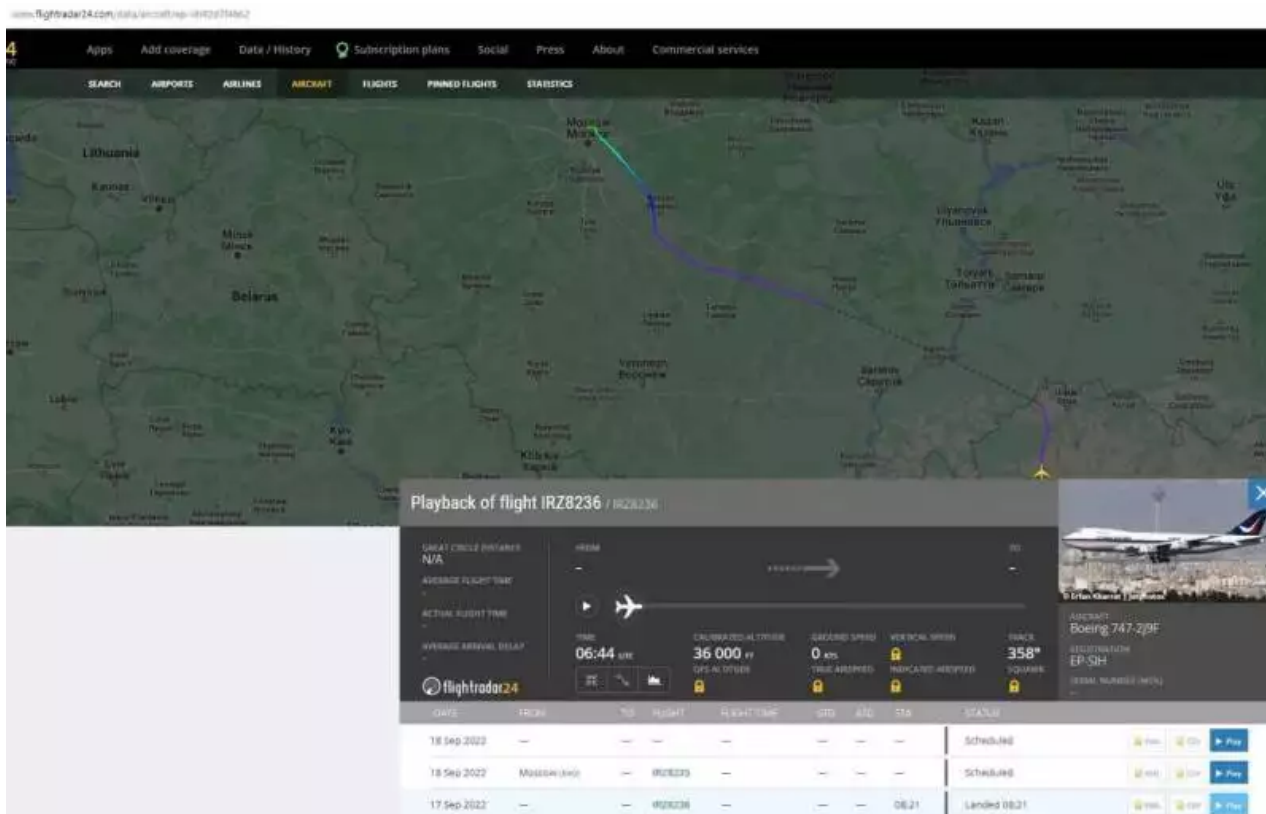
www.flightradar24.com/data/aircraft/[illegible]

Apps Add coverage Data / History Subscription plans Social Press About Commercial services

SEARCH AIRPORTS AIRLINES AIRCRAFT FLIGHTS PINNED FLIGHTS STATISTICS

Lithuania
Kaunas
Vilnius
Minsk
Belarus
Moscow
Voronezh
Kazan
Ulyanovsk
Tolyatti
Samara
Saratov
Kyiv
Lviv
Ufa

Playback of flight IRZ8236 / IRZ8236

GREAT CIRCLE DISTANCE
N/A
AVERAGE FLIGHT TIME
-
ACTUAL FLIGHT TIME
-
AVERAGE ARRIVAL DELAY
-

FROM
-
TO
-

TIME
06:44 UTC
CALIBRATED ALTITUDE
36 000 FT
GPS ALTITUDE
GROUND SPEED
0 KTS
TRUE AIRSPEED
VERTICAL SPEED
INDICATED AIRSPEED
TRACK
358°
SQUAWK

flightradar24

© Erfan Kharrazi | Jetphotos
AIRCRAFT
Boeing 747-2J9F
REGISTRATION
EP-SIH
SERIAL NUMBER (MSN)
-

| DATE | FROM | TO | FLIGHT | FLIGHT TIME | STD | ATD | STA | STATUS | | | |
|---|---|---|---|---|---|---|---|---|---|---|---|
| 18 Sep 2022 | — | — | — | — | — | — | — | Scheduled | KML | CSV | Play |
| 18 Sep 2022 | Moscow (VKO) | — | IRZ8235 | — | — | — | — | Scheduled | KML | CSV | Play |
| 17 Sep 2022 | — | — | IRZ8236 | — | — | — | 08:21 | Landed 08:21 | KML | CSV | Play |